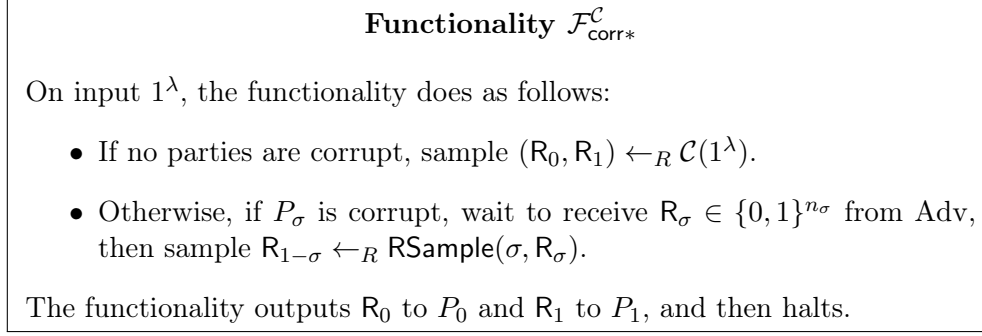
**Functionality $\mathcal{F}_{\mathsf{corr*}}^{\mathcal{C}}$**

On input $1^\lambda$, the functionality does as follows:

- If no parties are corrupt, sample $(\mathsf{R}_0, \mathsf{R}_1) \leftarrow_R \mathcal{C}(1^\lambda)$.
- Otherwise, if $P_\sigma$ is corrupt, wait to receive $\mathsf{R}_\sigma \in \{0,1\}^{n_\sigma}$ from Adv, then sample $\mathsf{R}_{1-\sigma} \leftarrow_R \mathsf{RSample}(\sigma, \mathsf{R}_\sigma)$.

The functionality outputs $\mathsf{R}_0$ to $P_0$ and $\mathsf{R}_1$ to $P_1$, and then halts.